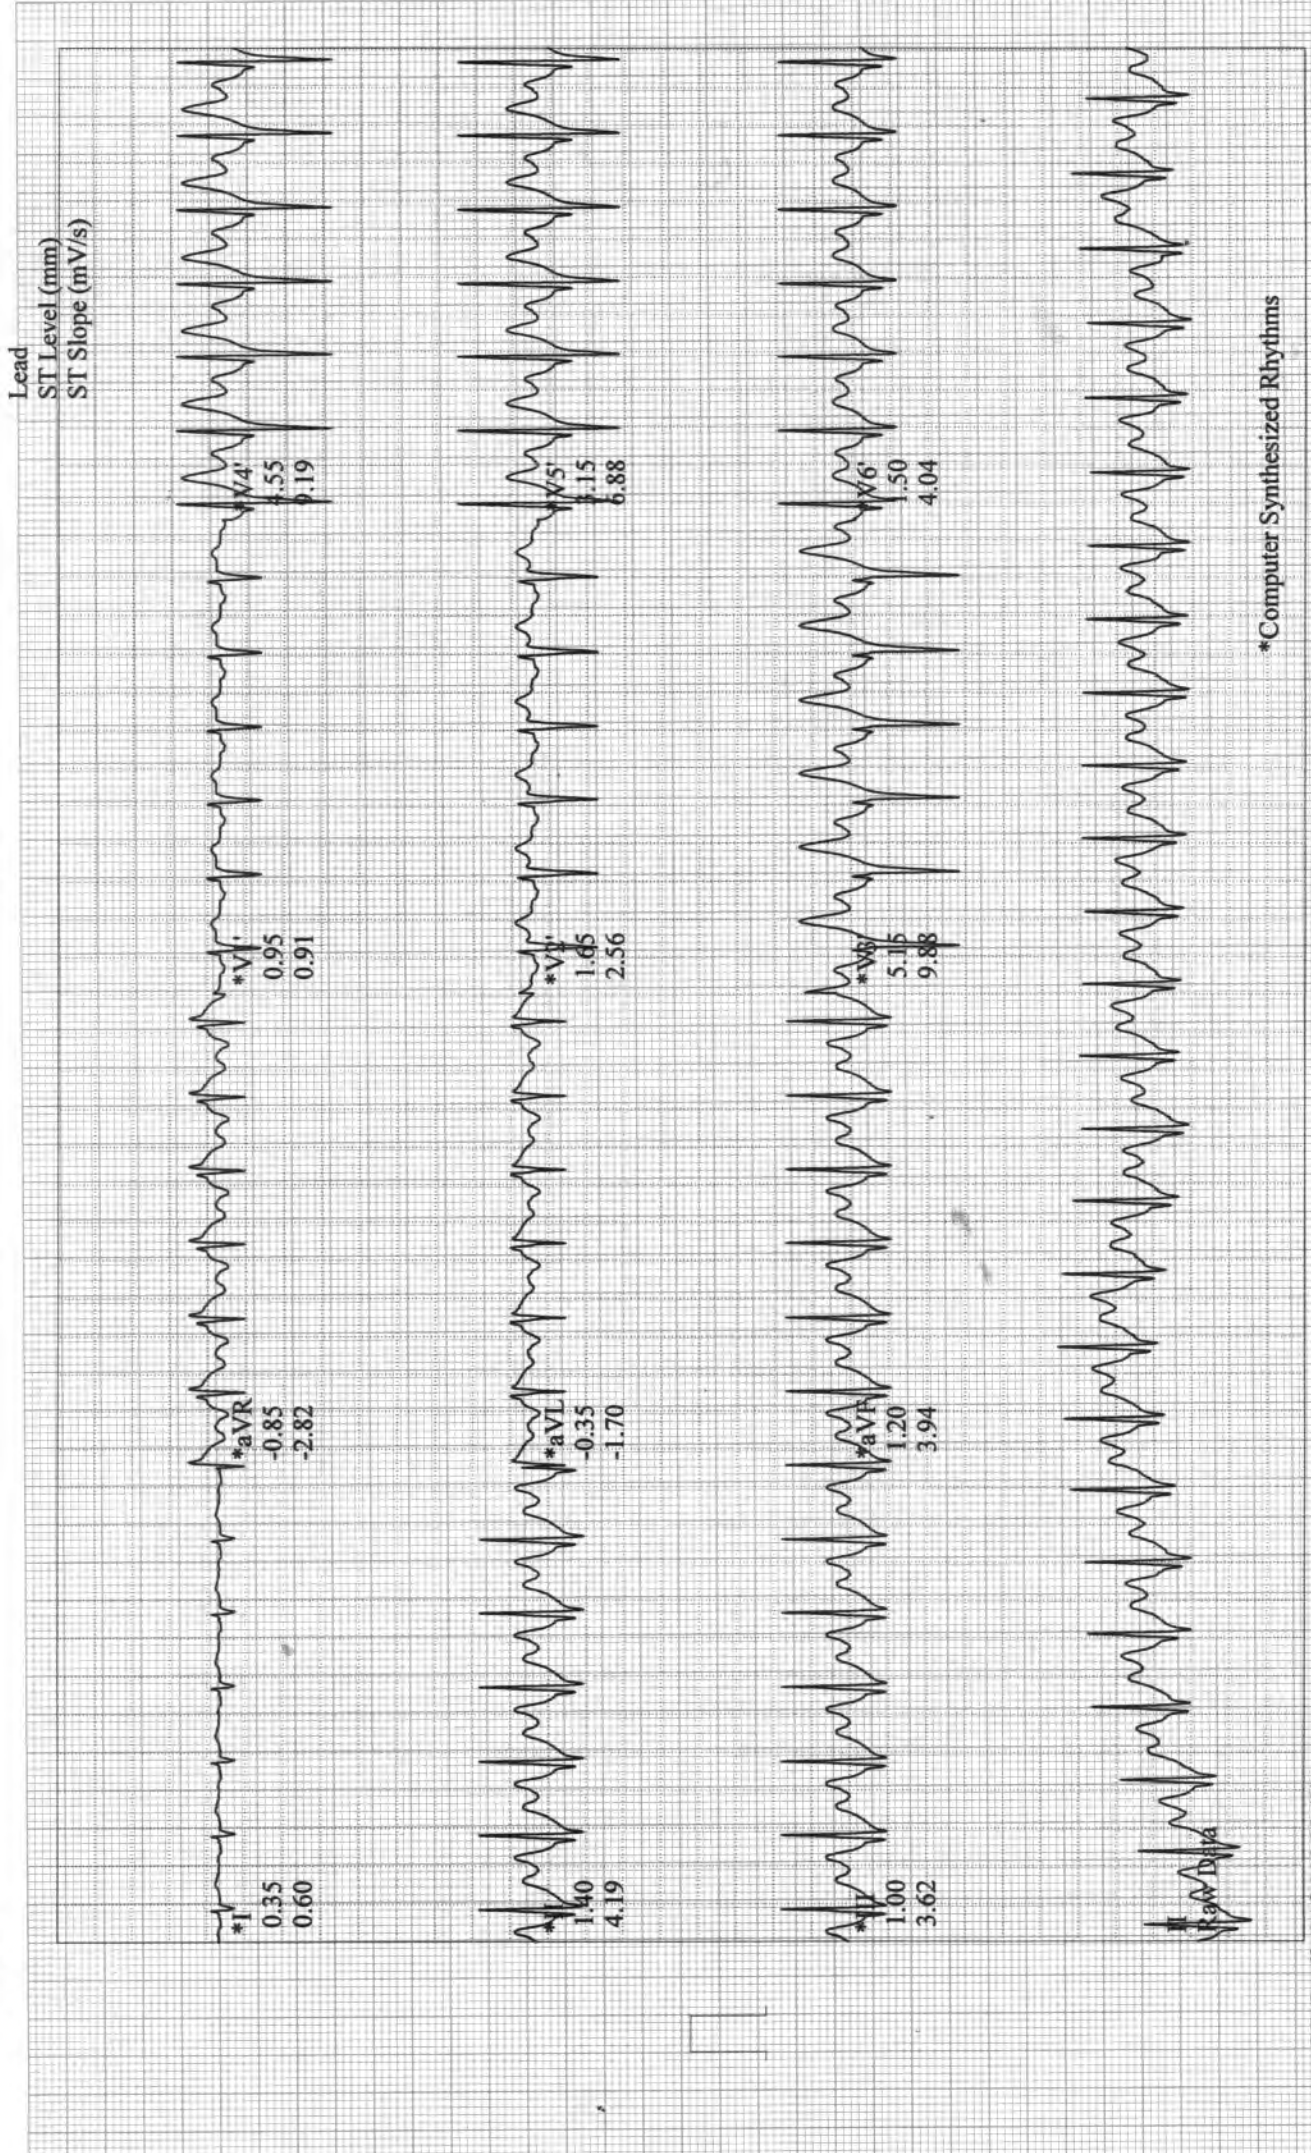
Lead
ST Level (mm)
ST Slope (mV/s)

*I
0.35
0.60

*aVR
-0.85
-2.82

*V1'
0.95
0.91

*V4'
3.55
0.19

*II
1.40
4.19

*aVL
-0.35
-1.70

*V2'
1.65
2.56

*V5'
3.15
6.88

*III
1.00
3.62

*aVF
1.20
3.94

*V3'
5.15
9.88

*V6'
1.50
4.04

Raw Data

*Computer Synthesized Rhythms